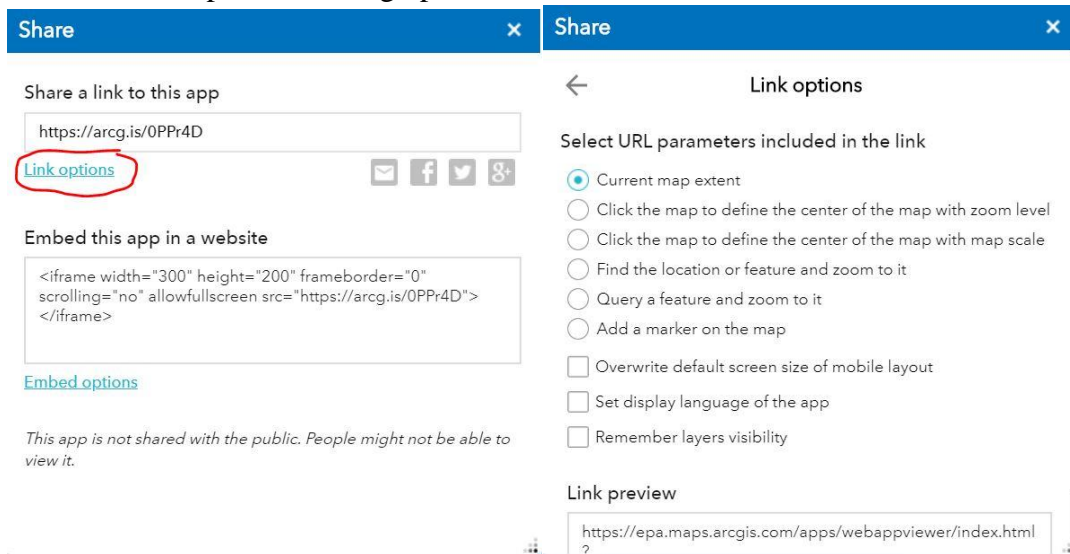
Share

Share a link to this app

https://arcg.is/0PPr4D

Link options

Embed this app in a website

<iframe width="300" height="200" frameborder="0" scrolling="no" allowfullscreen src="https://arcg.is/0PPr4D"></iframe>

Embed options

This app is not shared with the public. People might not be able to view it.

Share

Link options

Select URL parameters included in the link

Current map extent

Click the map to define the center of the map with zoom level

Click the map to define the center of the map with map scale

Find the location or feature and zoom to it

Query a feature and zoom to it

Add a marker on the map

Overwrite default screen size of mobile layout

Set display language of the app

Remember layers visibility

Link preview

https://epa.maps.arcgis.com/apps/webappviewer/index.html
?